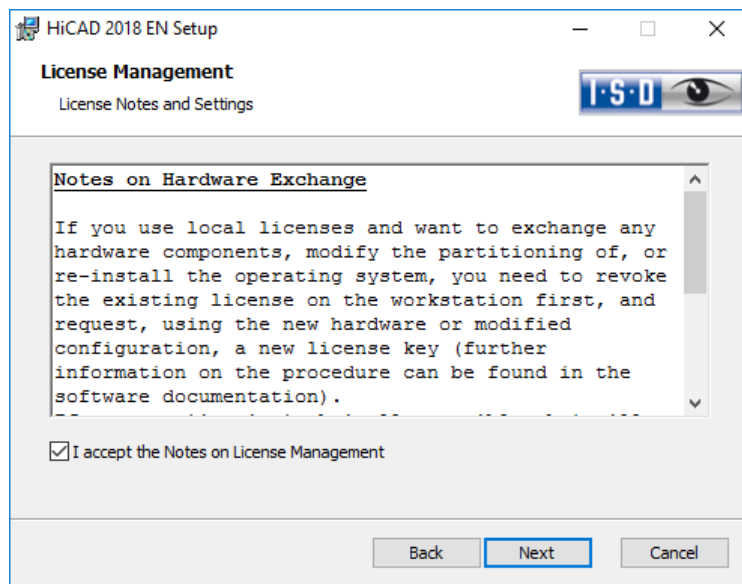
HiCAD 2018 EN Setup

License Management

License Notes and Settings

I·S·D

Notes on Hardware Exchange

If you use local licenses and want to exchange any hardware components, modify the partitioning of, or re-install the operating system, you need to revoke the existing license on the workstation first, and request, using the new hardware or modified configuration, a new license key (further information on the procedure can be found in the software documentation).

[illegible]

I accept the Notes on License Management

Back

Next

Cancel